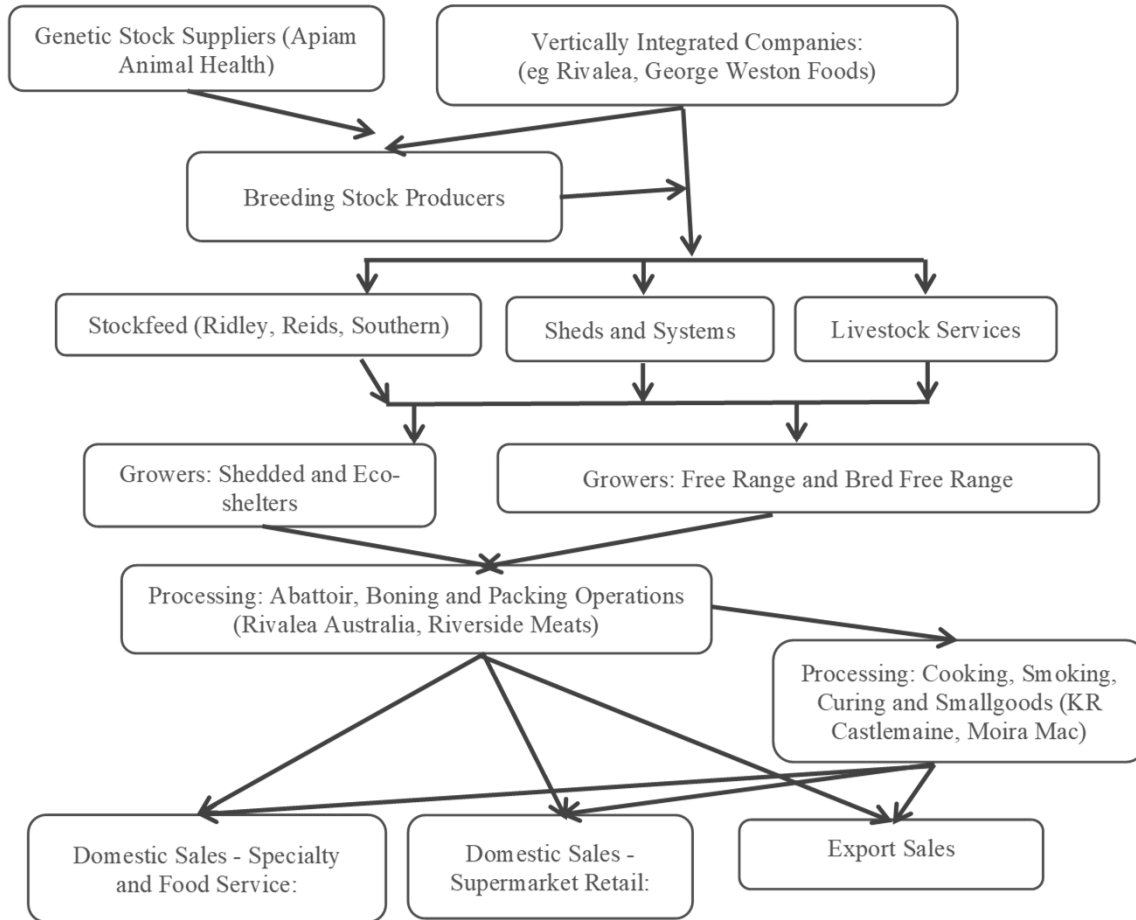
Genetic Stock Suppliers (Apiam Animal Health)

Vertically Integrated Companies: (eg Rivalea, George Weston Foods)

Breeding Stock Producers

Stockfeed (Ridley, Reids, Southern)

Sheds and Systems

Livestock Services

Growers: Shedded and Eco-shelters

Growers: Free Range and Bred Free Range

Processing: Abattoir, Boning and Packing Operations (Rivalea Australia, Riverside Meats)

Processing: Cooking, Smoking, Curing and Smallgoods (KR Castlemaine, Moira Mac)

Domestic Sales - Specialty and Food Service:

Domestic Sales - Supermarket Retail:

Export Sales